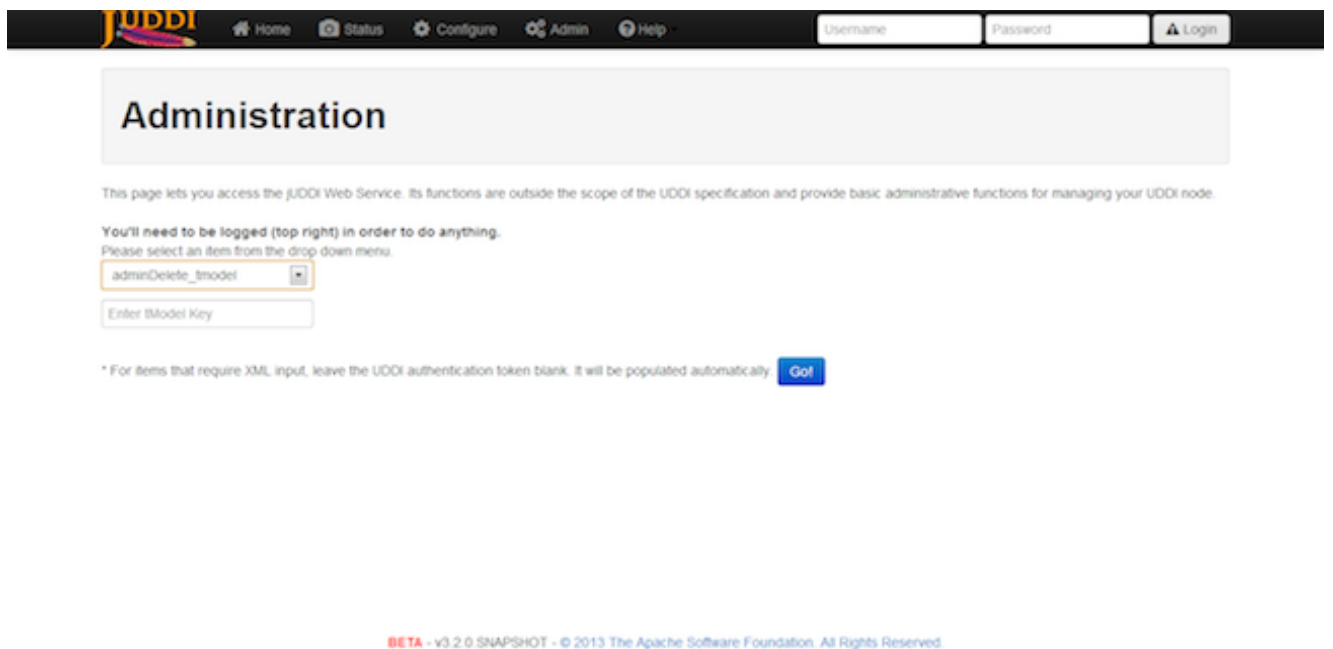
jUDDI Home Status Configure Admin Help Username Password Login

Administration

This page lets you access the jUDDI Web Service. Its functions are outside the scope of the UDDI specification and provide basic administrative functions for managing your UDDI node.

You'll need to be logged (top right) in order to do anything.
Please select an item from the drop down menu.

adminDelete_tmodel

Enter tModel Key

* For items that require XML input, leave the UDDI authentication token blank. It will be populated automatically. Go!

BETA - v3.2.0.SNAPSHOT - © 2013 The Apache Software Foundation. All Rights Reserved.